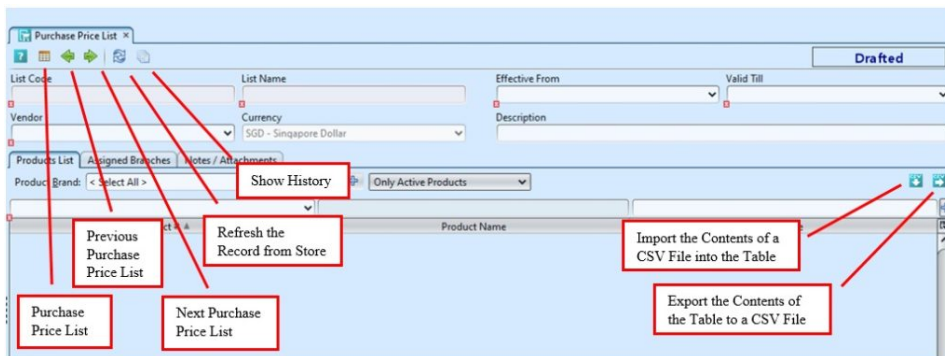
Purchase Price List ×

Drafted

List Code

List Name

Effective From

Valid Till

Vendor

Currency

SGD - Singapore Dollar

Description

Products List

Assigned Branches

Notes / Attachments

Product Brand:

< Select All >

Only Active Products

Product Name

Show History

Refresh the Record from Store

Previous Purchase Price List

Purchase Price List

Next Purchase Price List

Import the Contents of a CSV File into the Table

Export the Contents of the Table to a CSV File